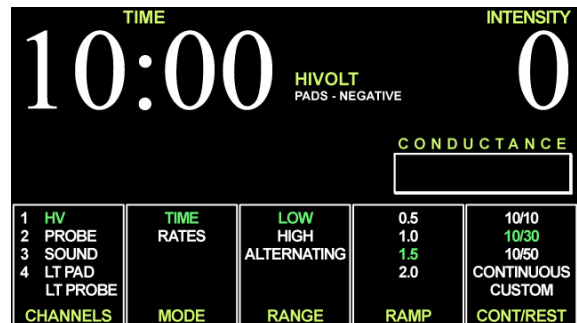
TIME

10:00

HIVOLT
PADS - NEGATIVE

INTENSITY

0

CONDUCTANCE

| 1 HV<br>2 PROBE<br>3 SOUND<br>4 LT PAD<br>LT PROBE | TIME<br>RATES | LOW<br>HIGH<br>ALTERNATING | 0.5<br>1.0<br>1.5<br>2.0 | 10/10<br>10/30<br>10/50<br>CONTINUOUS<br>CUSTOM |
|---|---|---|---|---|
| CHANNELS | MODE | RANGE | RAMP | CONT/REST |